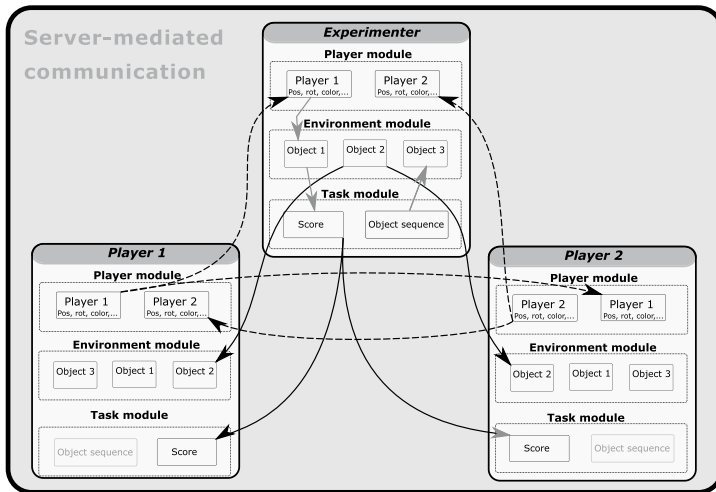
Server-mediated communication

Experimenter

Player module

Player 1
Pos, rot, color,...

Player 2
Pos, rot, color,...

Environment module

Object 1

Object 2

Object 3

Task module

Score

Object sequence

Player 1

Player module

Player 1
Pos, rot, color,...

Player 2
Pos, rot, color,...

Environment module

Object 3

Object 1

Object 2

Task module

Object sequence

Score

Player 2

Player module

Player 2
Pos, rot, color,...

Player 1
Pos, rot, color,...

Environment module

Object 2

Object 1

Object 3

Task module

Score

Object sequence